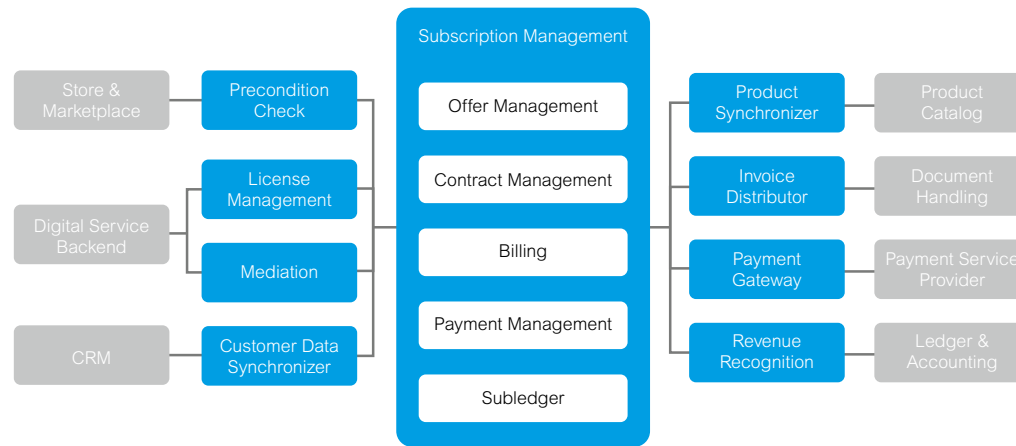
Store & Marketplace

Precondition Check

Digital Service Backend

License Management

Mediation

CRM

Customer Data Synchronizer

Subscription Management

Offer Management

Contract Management

Billing

Payment Management

Subledger

Product Synchronizer

Product Catalog

Invoice Distributor

Document Handling

Payment Gateway

Payment Service Provider

Revenue Recognition

Ledger & Accounting